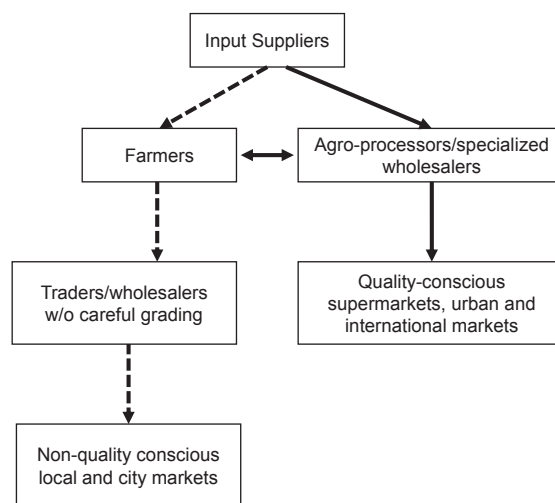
Input Suppliers

Farmers

Agro-processors/specialized wholesalers

Traders/wholesalers w/o careful grading

Quality-conscious supermarkets, urban and international markets

Non-quality conscious local and city markets